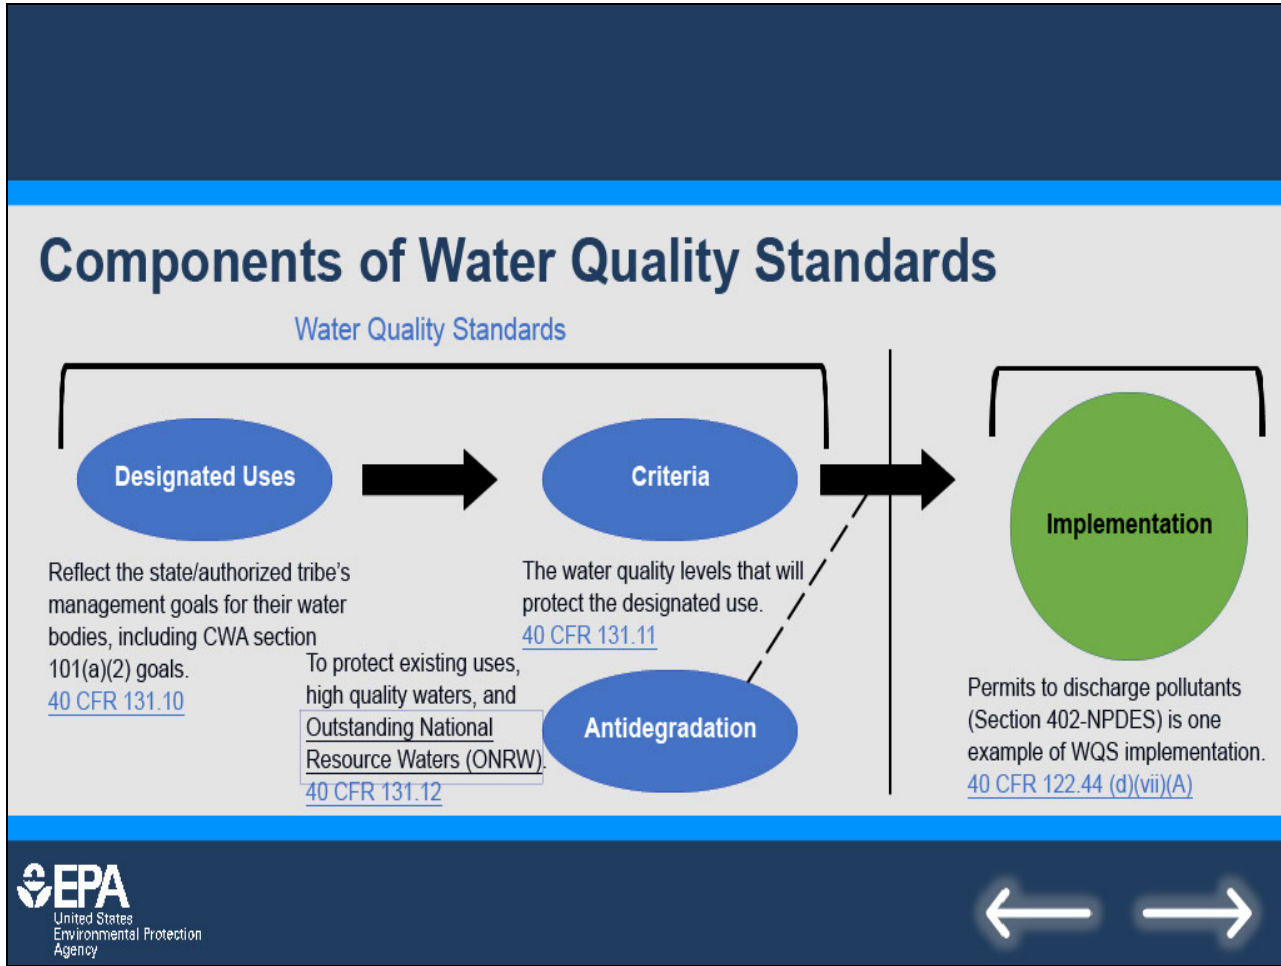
Components of Water Quality Standards

Water Quality Standards

Designated Uses

Reflect the state/authorized tribe's management goals for their water bodies, including CWA section 101(a)(2) goals.
40 CFR 131.10

Criteria

The water quality levels that will protect the designated use.
40 CFR 131.11

To protect existing uses, high quality waters, and Outstanding National Resource Waters (ONRW).
40 CFR 131.12

Antidegradation

Implementation

Permits to discharge pollutants (Section 402-NPDES) is one example of WQS implementation.
40 CFR 122.44 (d)(vii)(A)

EPA
United States Environmental Protection Agency